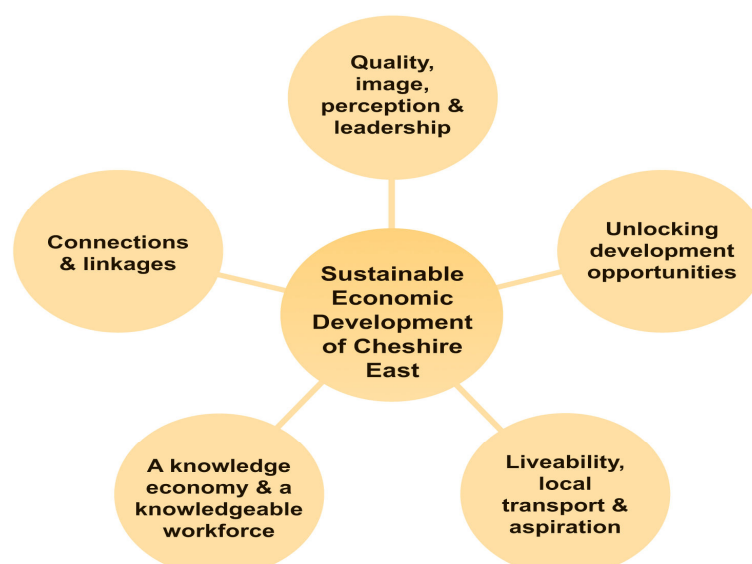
Quality, image, perception & leadership

Connections & linkages

Sustainable Economic Development of Cheshire East

Unlocking development opportunities

A knowledge economy & a knowledgeable workforce

Liveability, local transport & aspiration